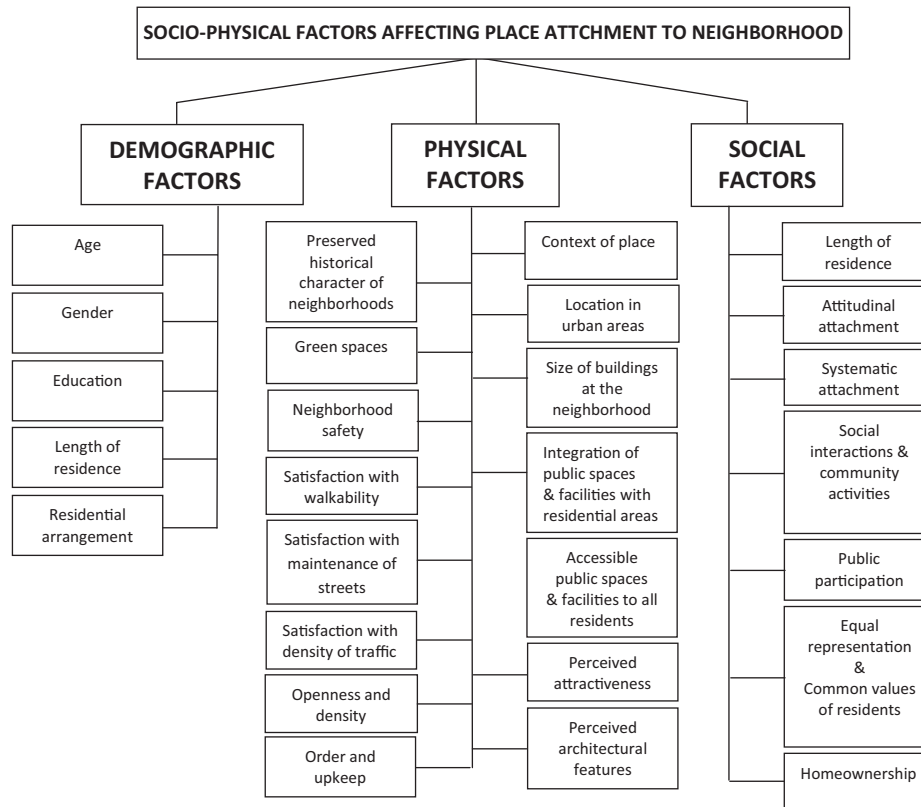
SOCIO-PHYSICAL FACTORS AFFECTING PLACE ATTCHMENT TO NEIGHBORHOOD

DEMOGRAPHIC FACTORS

Age

Gender

Education

Length of residence

Residential arrangement

PHYSICAL FACTORS

Preserved historical character of neighborhoods

Green spaces

Neighborhood safety

Satisfaction with walkability

Satisfaction with maintenance of streets

Satisfaction with density of traffic

Openness and density

Order and upkeep

Context of place

Location in urban areas

Size of buildings at the neighborhood

Integration of public spaces & facilities with residential areas

Accessible public spaces & facilities to all residents

Perceived attractiveness

Perceived architectural features

SOCIAL FACTORS

Length of residence

Attitudinal attachment

Systematic attachment

Social interactions & community activities

Public participation

Equal representation & Common values of residents

Homeownership